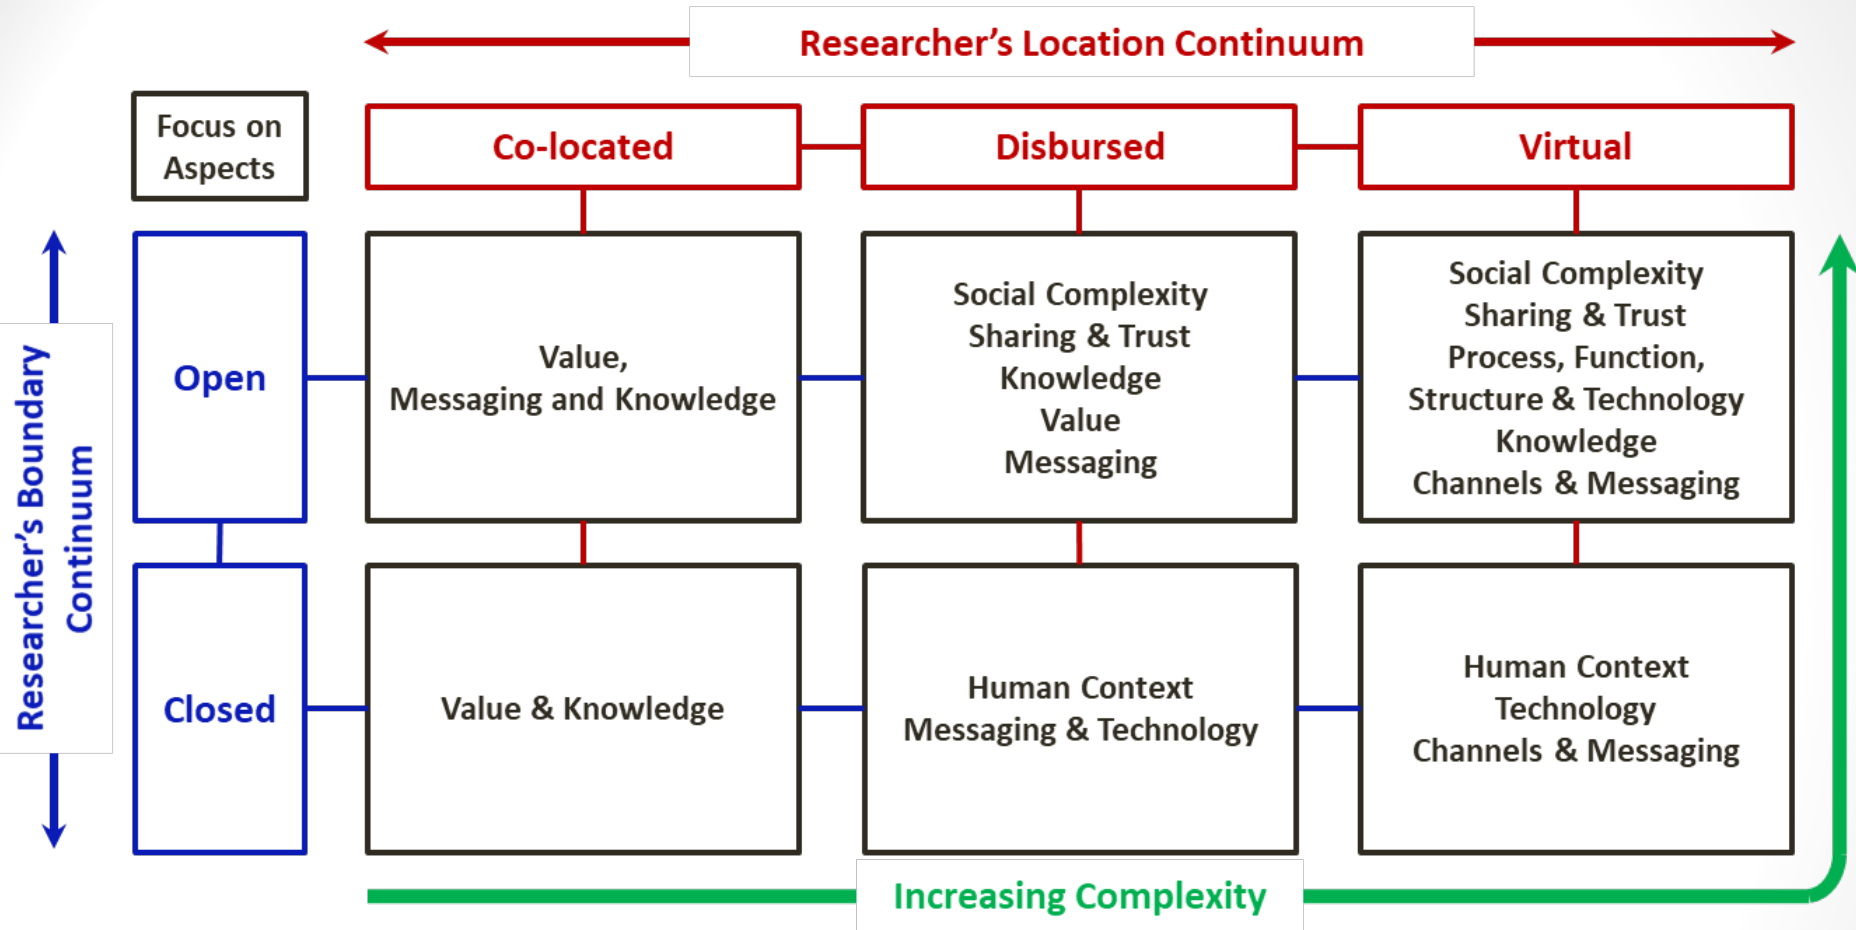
Researcher's Location Continuum

Focus on Aspects

Co-located

Disbursed

Virtual

Researcher's Boundary Continuum

Open

Value, Messaging and Knowledge

Social Complexity
Sharing & Trust
Knowledge
Value
Messaging

Social Complexity
Sharing & Trust
Process, Function,
Structure & Technology
Knowledge
Channels & Messaging

Closed

Value & Knowledge

Human Context
Messaging & Technology

Human Context
Technology
Channels & Messaging

Increasing Complexity